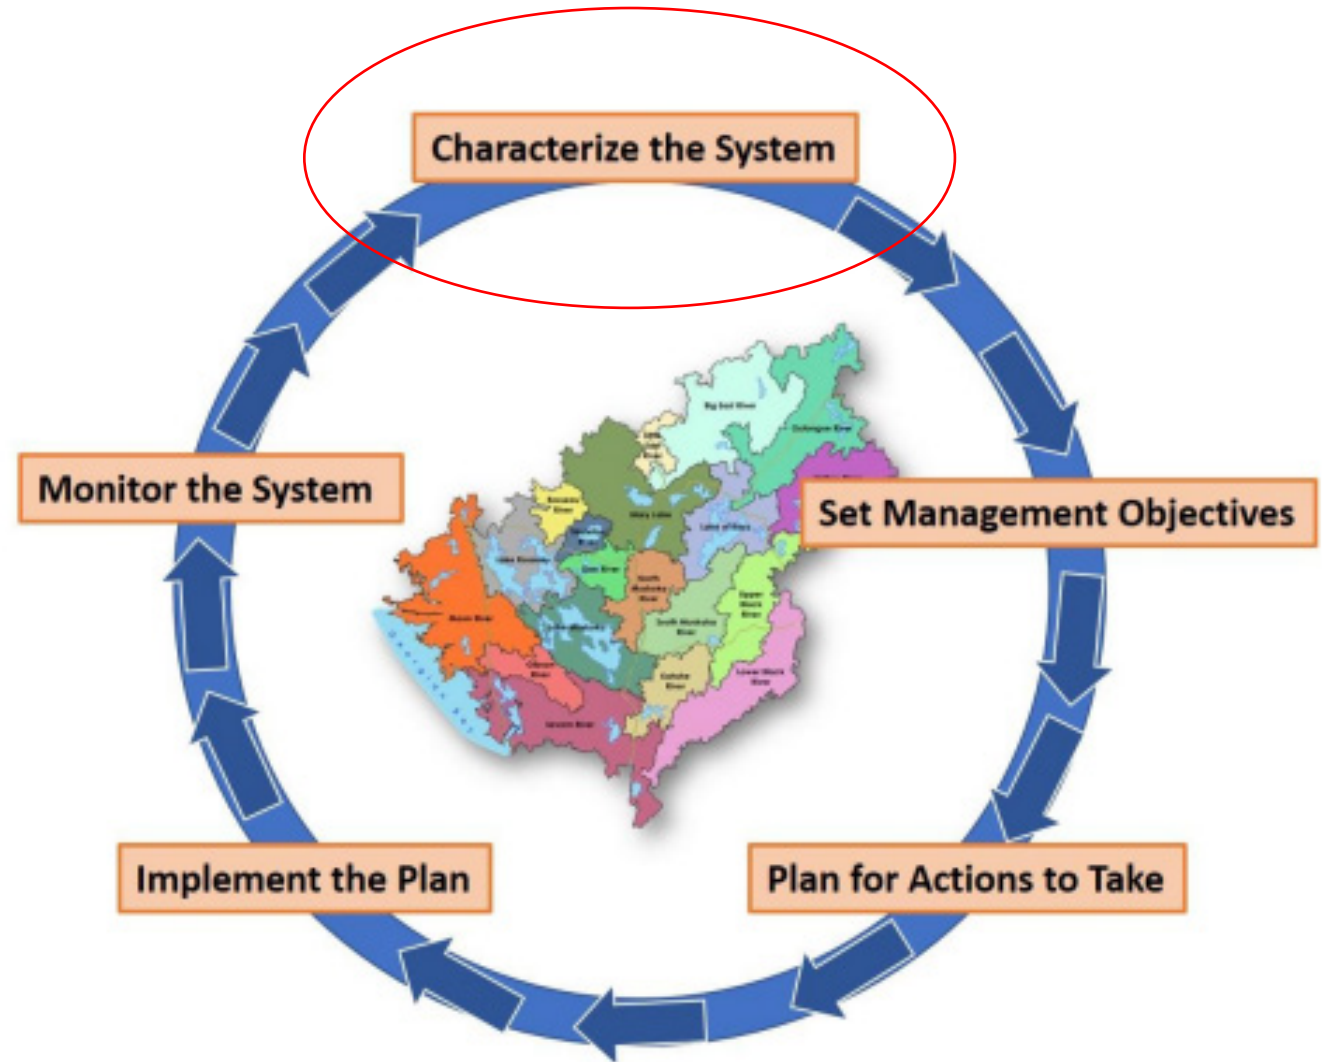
Characterize the System

Set Management Objectives

Plan for Actions to Take

Implement the Plan

Monitor the System

Big East River

Oxtongue River

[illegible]

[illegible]

Black River

Lake of Bays

Skeleton River

Moon River

Georgian Bay

South Muskoka River

Upper Black River

Lower Black River

Severn River

Coldwater River

Kahshe River

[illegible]